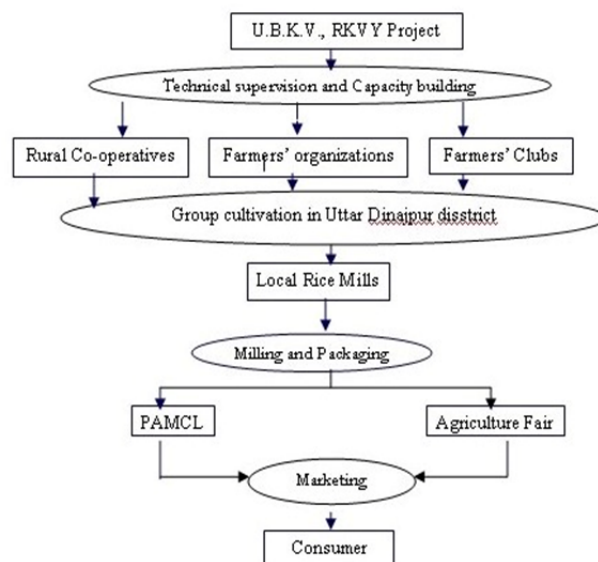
U.B.K.V., RKVY Project

Technical supervision and Capacity building

Rural Co-operatives

Farmers' organizations

Farmers' Clubs

Group cultivation in Uttar Dinajpur disstrict

Local Rice Mills

Milling and Packaging

PAMCL

Agriculture Fair

Marketing

Consumer